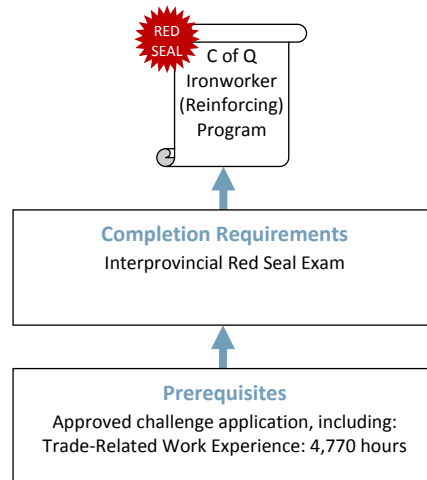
RED SEAL

C of Q Ironworker (Reinforcing) Program

Completion Requirements
Interprovincial Red Seal Exam

Prerequisites
Approved challenge application, including:
Trade-Related Work Experience: 4,770 hours